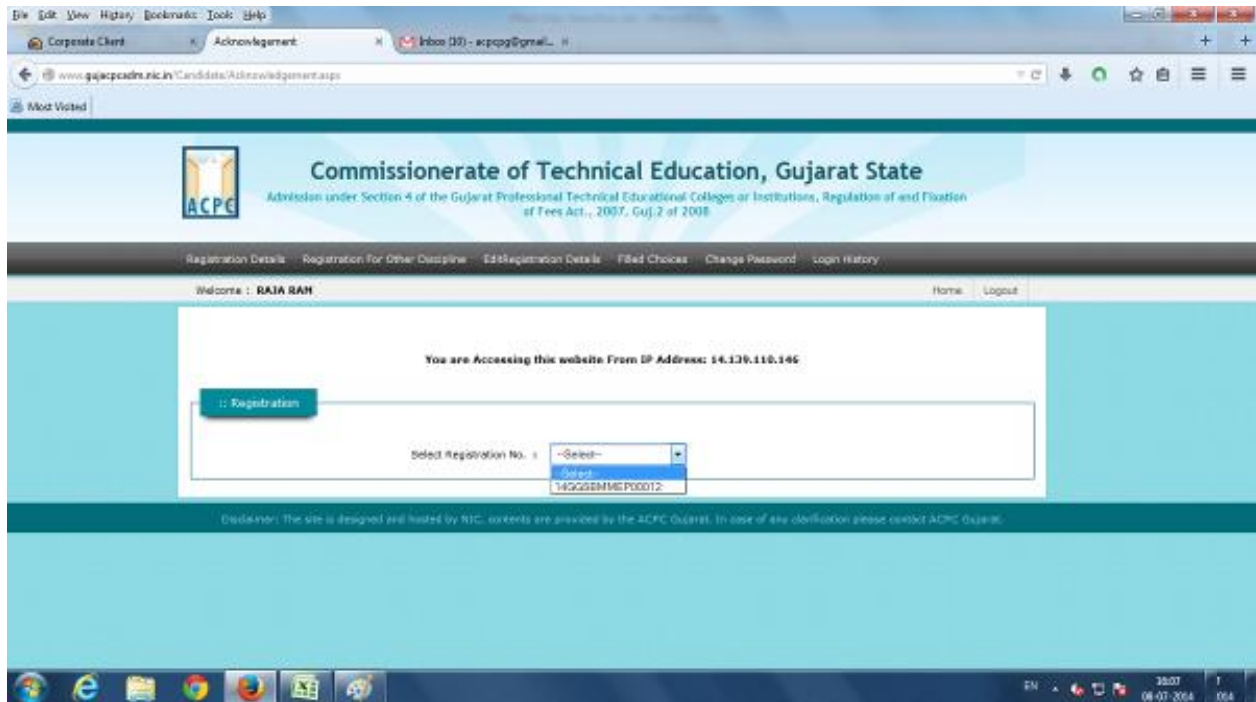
File Edit View History Bookmarks Tools Help

Corporate Client

Acknowlegement

Inbox (10) - acpcpg@gmail...

www.gujacpcadm.nic.in/Candidate/Acknowledgement.aspx

Most Visited

ACPC

Commissionerate of Technical Education, Gujarat State

Admission under Section 4 of the Gujarat Professional Technical Educational Colleges or Institutions, Regulation of and Fixation of Fees Act., 2007, Guj.2 of 2008

Registration Details Registration For Other Discipline EditRegistration Details Filled Choices Change Password Login History

Welcome : RAJA RAM

Home Logout

You are Accessing this website From IP Address: 14.139.110.146

:: Registration

Select Registration No. : --Select--

--Select--
14GGSBMMEP00012

Disclaimer: The site is designed and hosted by NIC, contents are provided by the ACPC Gujarat. In case of any clarification please contact ACPC Gujarat.

EN 16:07 08-07-2014